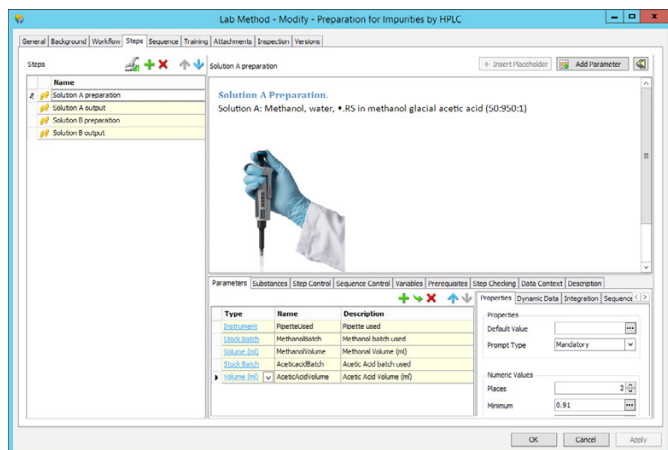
Lab Method - Modify - Preparation for Impurities by HPLC

General | Background | Workflow | Steps | Sequence | Training | Attachments | Inspection | Versions

Steps

| | Name |
|---|---|
| | Solution A preparation |
| | Solution A output |
| | Solution B preparation |
| | Solution B output |

Solution A preparation

+ Insert Placeholder | Add Parameter

Solution A Preparation.

Solution A: Methanol, water, •.RS in methanol glacial acetic acid (50:950:1)

Parameters | Substances | Step Control | Sequence Control | Variables | Prerequisites | Step Checking | Data Context | Description

| Type | Name | Description |
|---|---|---|
| Instrument | PipetteUsed | Pipette used |
| Stock Batch | MethanolBatch | Methanol batch used |
| Volume (ml) | MethanolVolume | Methanol Volume (ml) |
| Stock Batch | AceticacidBatch | Acetic Acid batch used |
| Volume (ml) | AceticAcidVolume | Acetic Acid Volume (ml) |

Properties | Dynamic Data | Integration | Sequence

Properties

Default Value

Prompt Type: Mandatory

Numeric Values

Places: 2

Minimum: 0.91

OK | Cancel | Apply